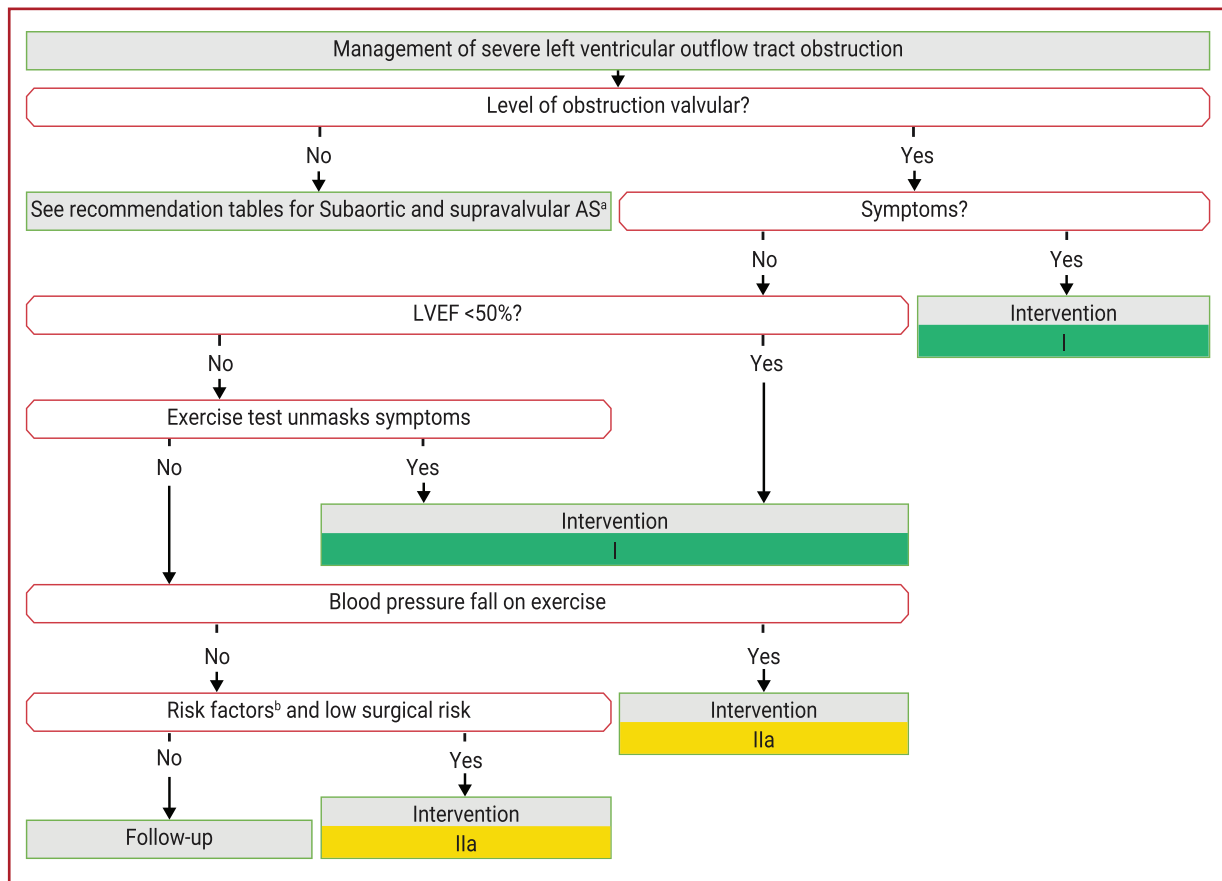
Management of severe left ventricular outflow tract obstruction

Level of obstruction valvular?

No

Yes

See recommendation tables for Subaortic and supravalvular AS$^{a}$

Symptoms?

No

Yes

LVEF <50%?

Intervention

I

No

Yes

Exercise test unmasks symptoms

No

Yes

Intervention

I

Blood pressure fall on exercise

No

Yes

Risk factors$^{b}$ and low surgical risk

Intervention

IIa

No

Yes

Follow-up

Intervention

IIa